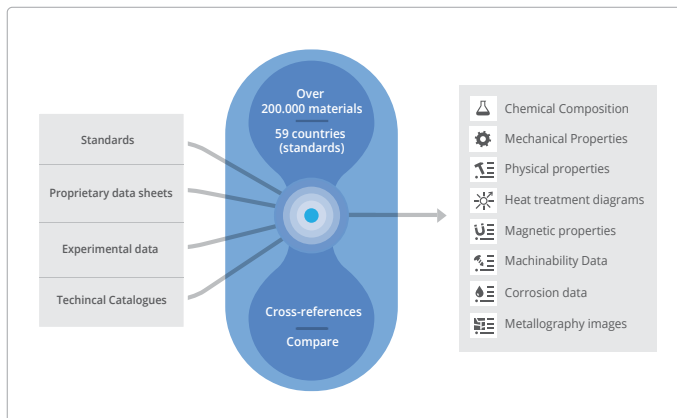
Standards

Proprietary data sheets

Experimental data

Techincal Catalogues

Over 200.000 materials

59 countries (standards)

Cross-references

Compare

Chemical Composition

Mechanical Properties

Physical properties

Heat treatment diagrams

Magnetic properties

Machinability Data

Corrosion data

Metallography images